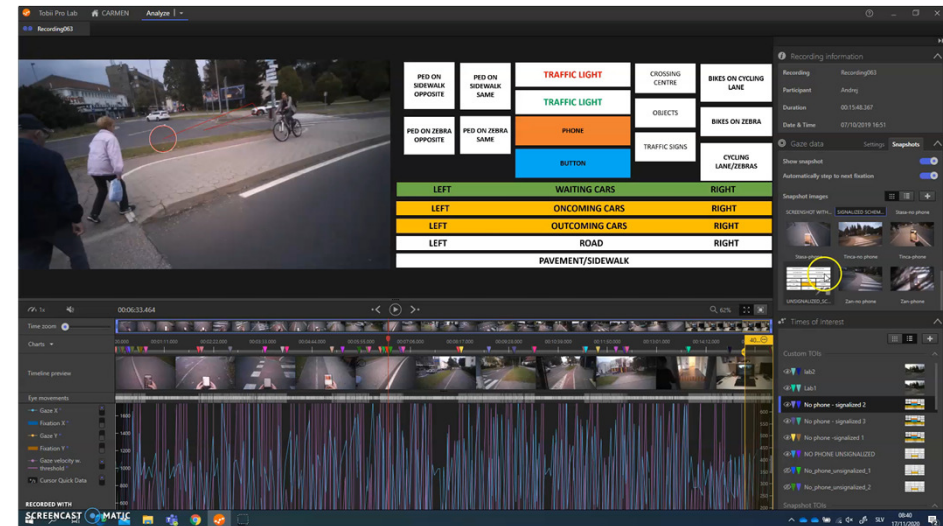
Tobii Pro Lab CARMEN Analyze

Recording063

PED ON SIDEWALK OPPOSITE
PED ON SIDEWALK SAME
TRAFFIC LIGHT
TRAFFIC LIGHT
CROSSING CENTRE
BIKES ON CYCLING LANE
PED ON ZEBRA OPPOSITE
PED ON ZEBRA SAME
PHONE
OBJECTS
BIKES ON ZEBRA
BUTTON
TRAFFIC SIGNS
CYCLING LANE/ZEBRAS

| LEFT | WAITING CARS | RIGHT |
|---|---|---|
| LEFT | ONCOMING CARS | RIGHT |
| LEFT | OUTCOMING CARS | RIGHT |
| LEFT | ROAD | RIGHT |
| | PAVEMENT/SIDEWALK | |

Recording information
Recording Recording063
Participant Andrej
Duration 00:15:48.367
Date & Time 07/10/2019 16:51

Gaze data Settings Snapshots
Show snapshot
Automatically step to next fixation
Snapshot images
SCREENSHOT WITH... SIGNALIZED SCENE... Stase-no phone
Stase-phone Tirica-no phone Tirica-phone
UNSIGNALIZED_SC... Zan-no phone Zan-phone

Times of interest
Custom TOIs
Lab2
Lab1
No phone - signalized 2
No phone - signalized 3
No phone -signalized 1
NO PHONE UNSIGNALIZED
No_phone_unsignalized_1
No_phone_unsignalized_2
Snapshot TOIs

1x 00:06:33.464 62%

Time zoom
Charts
Timeline preview
Eye movements
Gaze X
Fixation X
Gaze Y
Fixation Y
Gaze velocity w. threshold
Cursor Quick Data

RECORDED WITH SCREENCAST MATIC

08:40 17/11/2020 SLV